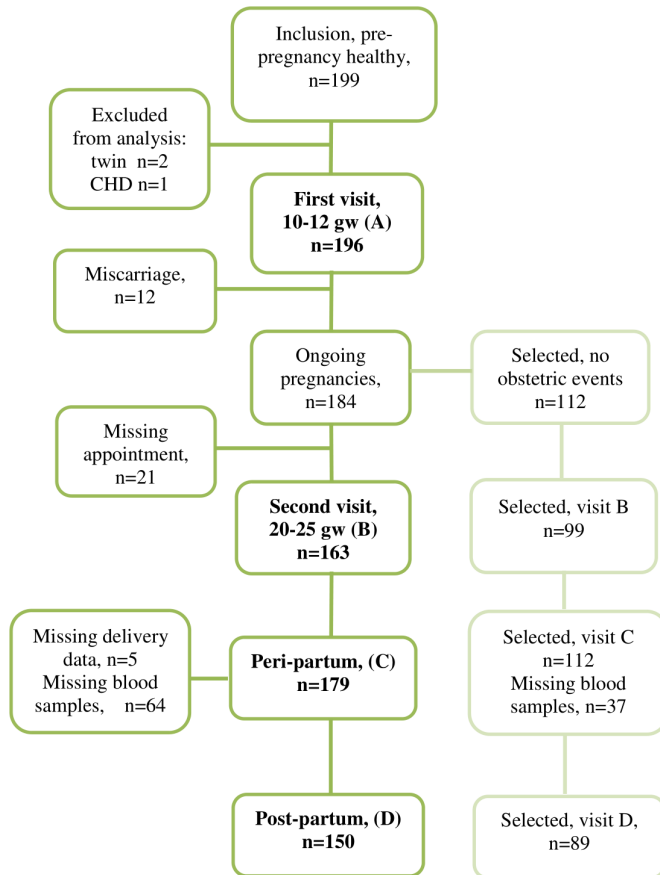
Inclusion, pre-pregnancy healthy, n=199

Excluded from analysis: twin n=2 CHD n=1

First visit, 10-12 gw (A) n=196

Miscarriage, n=12

Ongoing pregnancies, n=184

Selected, no obstetric events n=112

Missing appointment, n=21

Second visit, 20-25 gw (B) n=163

Selected, visit B n=99

Missing delivery data, n=5 Missing blood samples, n=64

Peri-partum, (C) n=179

Selected, visit C n=112 Missing blood samples, n=37

Post-partum, (D) n=150

Selected, visit D, n=89